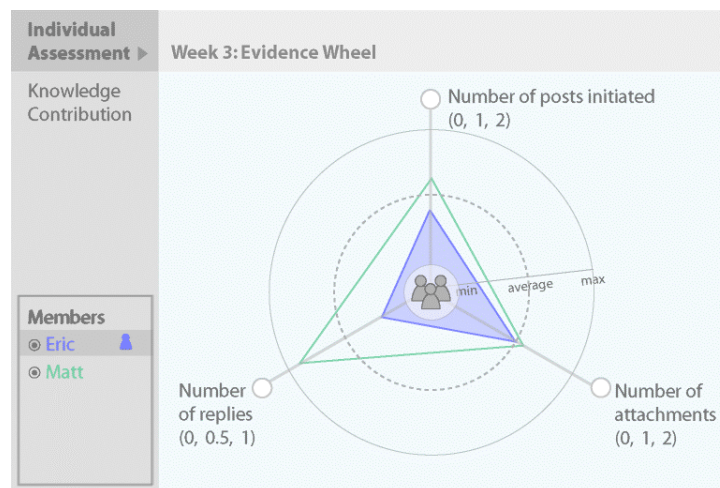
Individual Assessment ▶

Week 3: Evidence Wheel

Knowledge Contribution

Number of posts initiated
(0, 1, 2)

min
average
max

Number of replies
(0, 0.5, 1)

Number of attachments
(0, 1, 2)

Members
Eric
Matt